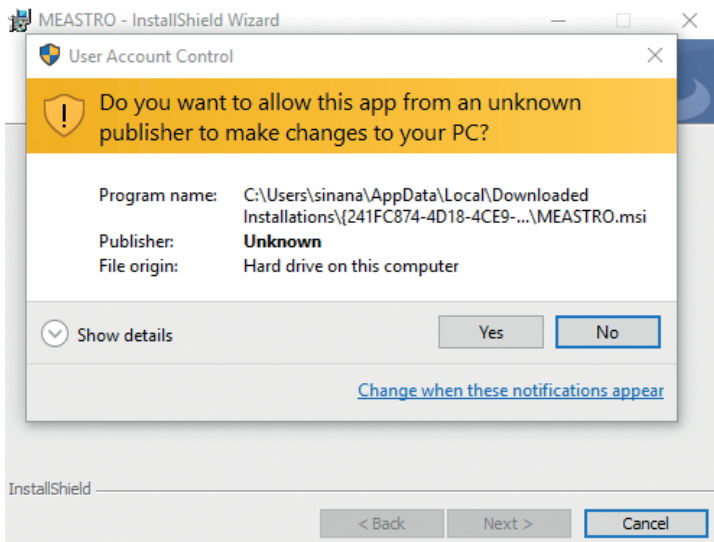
MEASTRO - InstallShield Wizard

User Account Control

Do you want to allow this app from an unknown publisher to make changes to your PC?

| | |
|---|---|
| Program name: | C:\Users\sinana\AppData\Local\Downloaded Installations\{241FC874-4D18-4CE9-...\MEASTRO.msi |
| Publisher: | Unknown |
| File origin: | Hard drive on this computer |

Show details

Yes

No

Change when these notifications appear

InstallShield

< Back

Next >

Cancel